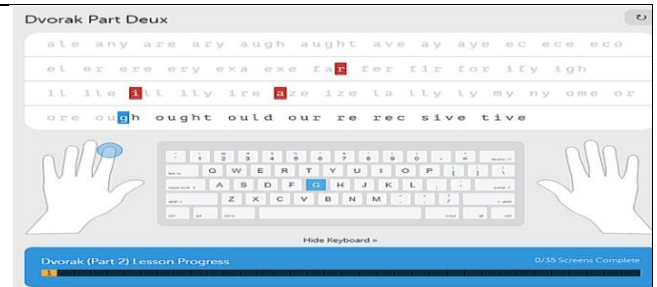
Dvorak Part Deux

ale any are ary augh aught ave ay aye ec ece eco

el er ere ery exa exe far fer fir for ify igh

il ile ill ily ire aze ize la lly ly my ny ome or

ore ough ought ould our re rec sive tive

Q W E R T Y U I O P
A S D F G H J K L
Z X C V B N M

Hide Keyboard »

Dvorak (Part 2) Lesson Progress

0/35 Screens Complete

1